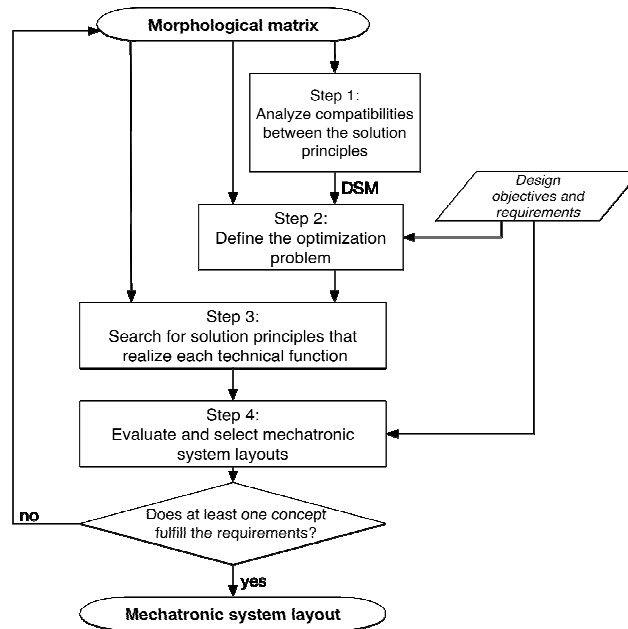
Morphological matrix

Step 1:
Analyze compatibilities between the solution principles

DSM

Design objectives and requirements

Step 2:
Define the optimization problem

Step 3:
Search for solution principles that realize each technical function

Step 4:
Evaluate and select mechatronic system layouts

no

Does at least one concept fulfill the requirements?

yes

Mechatronic system layout